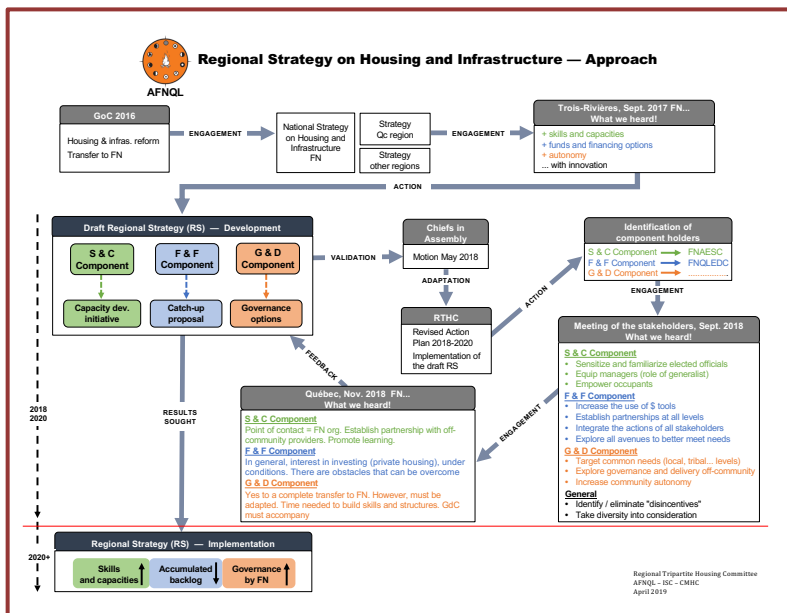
AFNQL

Regional Strategy on Housing and Infrastructure — Approach

GoC 2016

Housing & infras. reform
Transfer to FN

ENGAGEMENT

National Strategy on Housing and Infrastructure FN

Strategy Qc region

Strategy other regions

ENGAGEMENT

Trois-Rivières, Sept. 2017 FN... What we heard!

+ skills and capacities
+ funds and financing options
+ autonomy
... with innovation

ACTION

Draft Regional Strategy (RS) — Development

S & C Component

F & F Component

G & D Component

Capacity dev. initiative

Catch-up proposal

Governance options

VALIDATION

Chiefs in Assembly

Motion May 2018

ADAPTATION

RTHC

Revised Action Plan 2018-2020
Implementation of the draft RS

ACTION

Identification of component holders

S & C Component → FNAESC
F & F Component → FNQLEDC
G & D Component → ..................

ENGAGEMENT

Meeting of the stakeholders, Sept. 2018 What we heard!

S & C Component
• Sensitize and familiarize elected officials
• Equip managers (role of generalist)
• Empower occupants

F & F Component
• Increase the use of $ tools
• Establish partnerships at all levels
• Integrate the actions of all stakeholders
• Explore all avenues to better meet needs

G & D Component
• Target common needs (local, tribal... levels)
• Explore governance and delivery off-community
• Increase community autonomy

General
• Identify / eliminate "disincentives"
• Take diversity into consideration

ENGAGEMENT

FEEDBACK

Québec, Nov. 2018 FN... What we heard!

S & C Component
Point of contact = FN org. Establish partnership with off-community providers. Promote learning.

F & F Component
In general, interest in investing (private housing), under conditions. There are obstacles that can be overcome

G & D Component
Yes to a complete transfer to FN. However, must be adapted. Time needed to build skills and structures. GdC must accompany

RESULTS SOUGHT

2018
2020

2020+

Regional Strategy (RS) — Implementation

Skills and capacities

Accumulated backlog

Governance by FN

Regional Tripartite Housing Committee
AFNQL – ISC – CMHC
April 2019